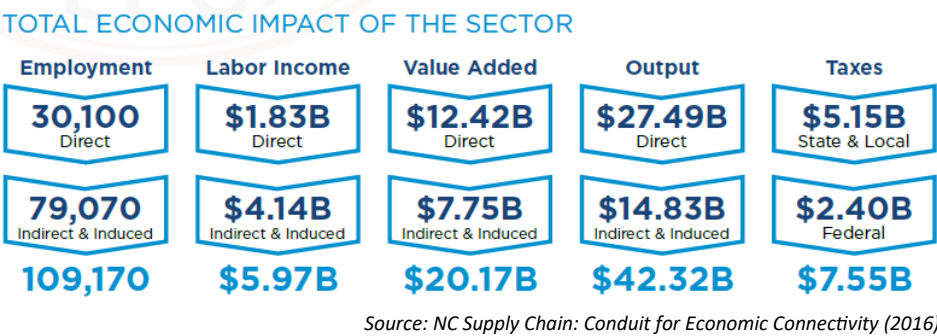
TOTAL ECONOMIC IMPACT OF THE SECTOR

| Employment | Labor Income | Value Added | Output | Taxes |
|---|---|---|---|---|
| 30,100 Direct | \$1.83B Direct | \$12.42B Direct | \$27.49B Direct | \$5.15B State & Local |
| 79,070 Indirect & Induced | \$4.14B Indirect & Induced | \$7.75B Indirect & Induced | \$14.83B Indirect & Induced | \$2.40B Federal |
| 109,170 | \$5.97B | \$20.17B | \$42.32B | \$7.55B |

Source: NC Supply Chain: Conduit for Economic Connectivity (2016)